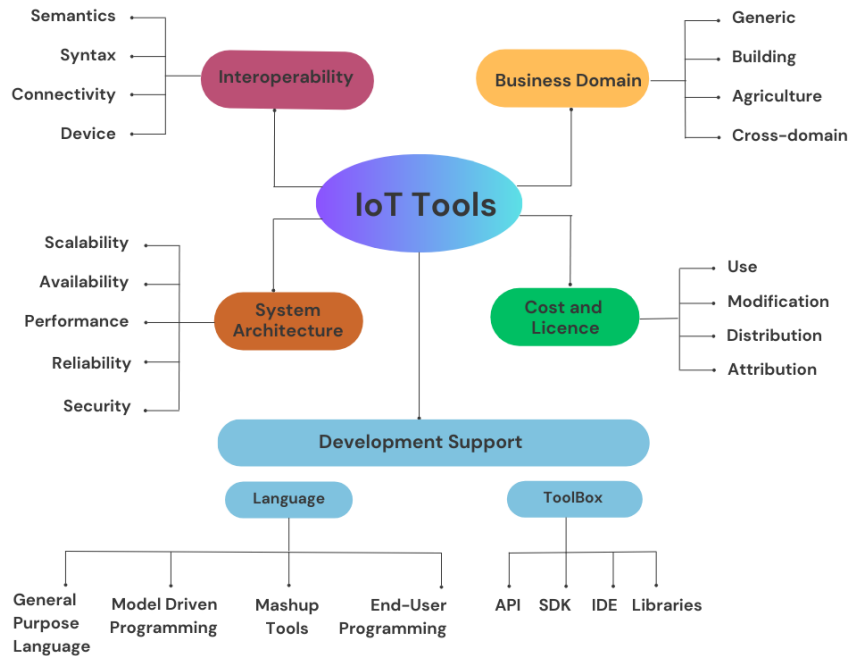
Semantics
Syntax
Connectivity
Device

Interoperability

Business Domain

Generic
Building
Agriculture
Cross-domain

IoT Tools

Scalability
Availability
Performance
Reliability
Security

System Architecture

Cost and Licence

Use
Modification
Distribution
Attribution

Development Support

Language

ToolBox

General Purpose Language
Model Driven Programming
Mashup Tools
End-User Programming

API
SDK
IDE
Libraries